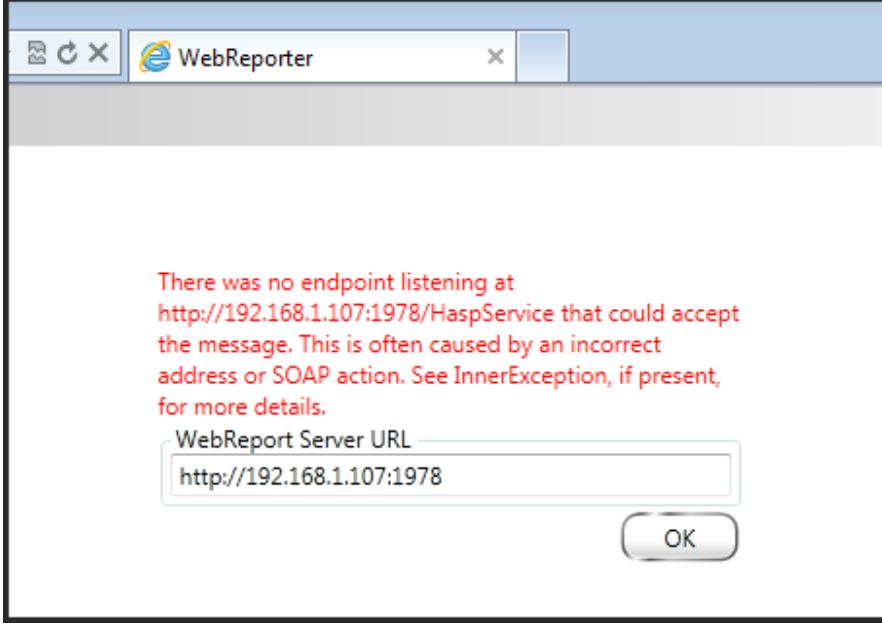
WebReporter

There was no endpoint listening at http://192.168.1.107:1978/HaspService that could accept the message. This is often caused by an incorrect address or SOAP action. See InnerException, if present, for more details.

WebReport Server URL

http://192.168.1.107:1978

OK